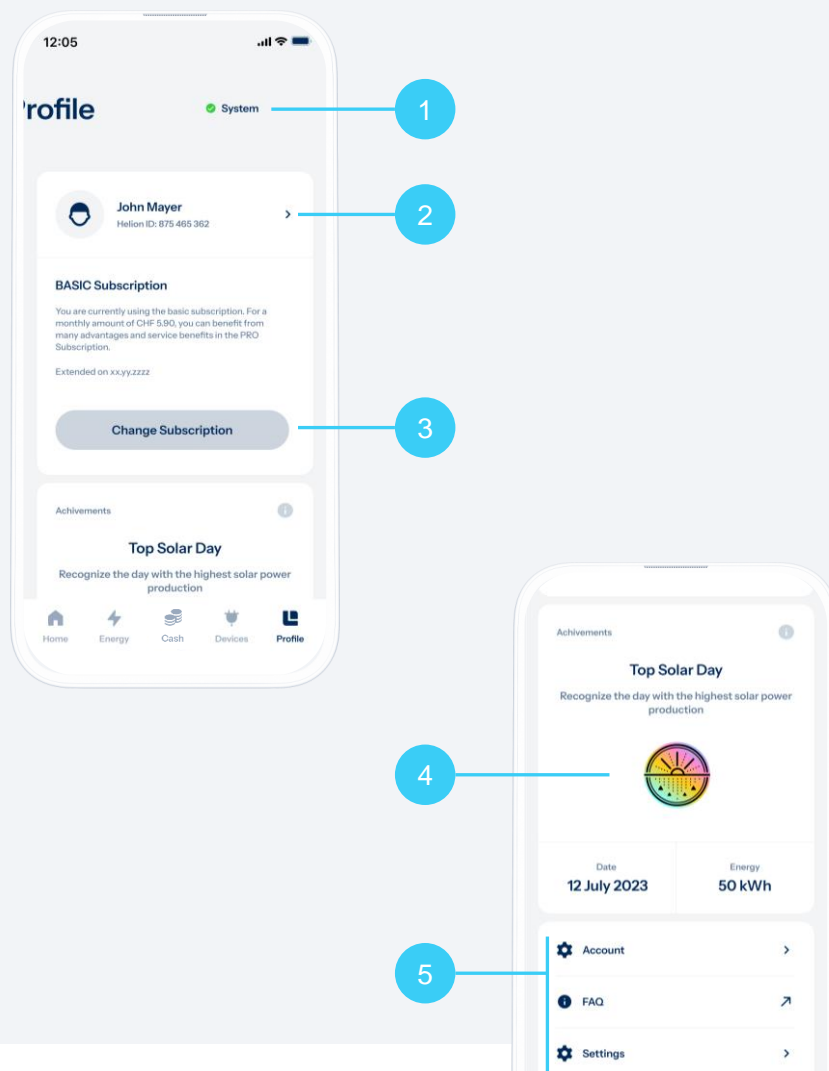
12:05

rofile

System

1

John Mayer
Helion ID: 875 465 362

2

BASIC Subscription

You are currently using the basic subscription. For a monthly amount of CHF 5.90, you can benefit from many advantages and service benefits in the PRO Subscription.

Extended on xx.yy.zzzz

Change Subscription

3

Achivements

Top Solar Day

Recognize the day with the highest solar power production

Home Energy Cash Devices Profile

Achivements

Top Solar Day

Recognize the day with the highest solar power production

4

| Date | Energy |
|---|---|
| 12 July 2023 | 50 kWh |

5

Account

FAQ

Settings